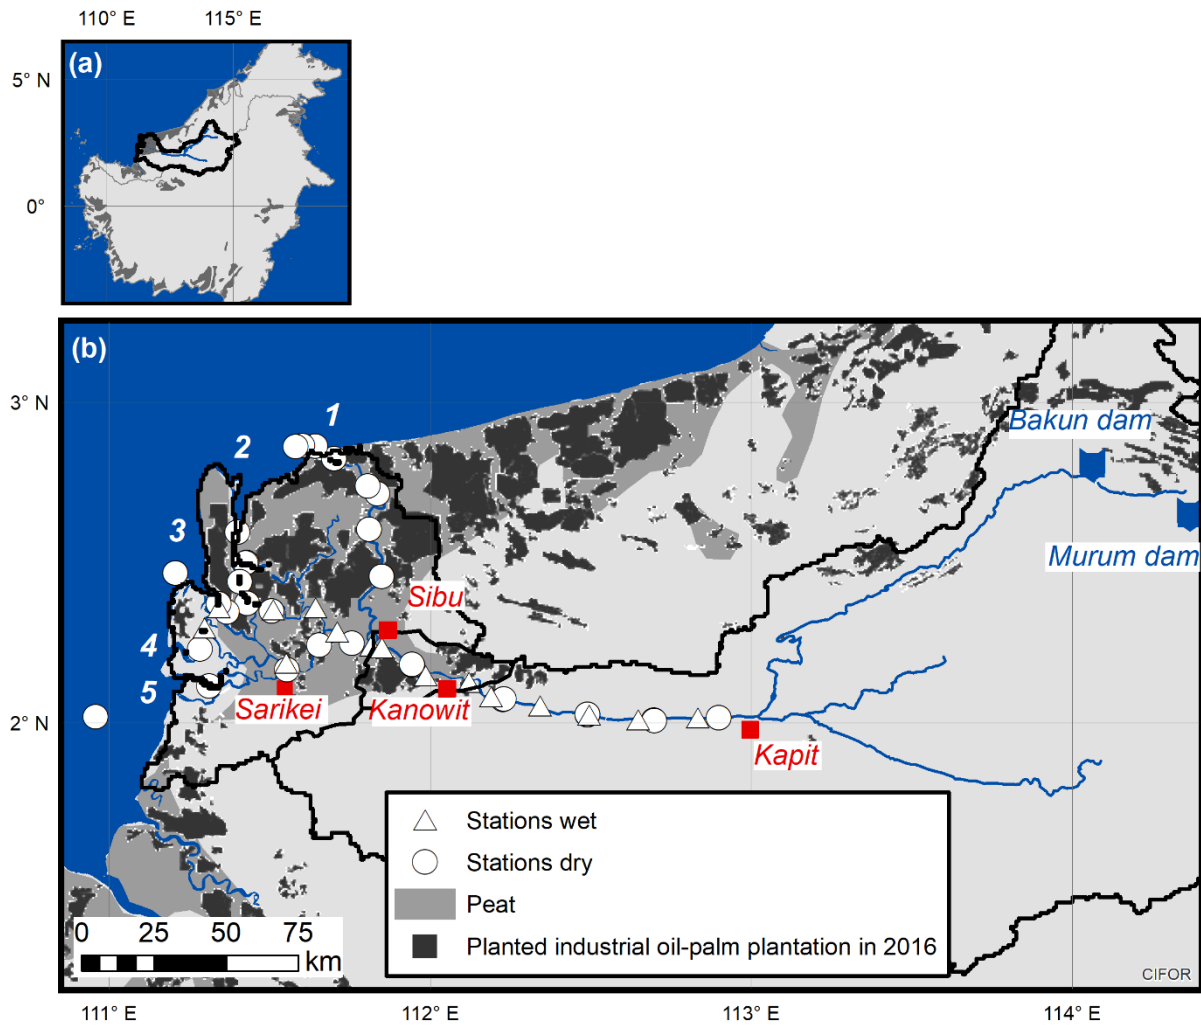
110° E
115° E
5° N
0°
(a)

(b)
3° N
2° N
111° E
112° E
113° E
114° E
1
2
3
4
5
Bakun dam
Murum dam
Sibu
Sarikei
Kanowit
Kapit

Stations wet
Stations dry
Peat
Planted industrial oil-palm plantation in 2016

0 25 50 75
km
CIFOR